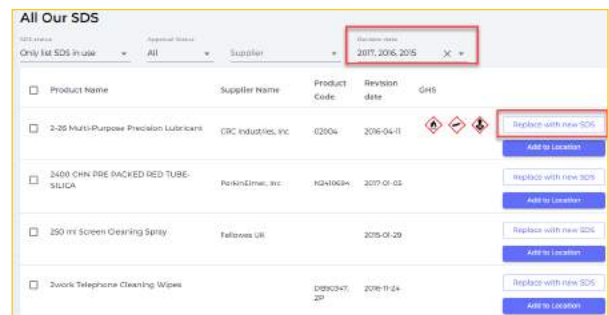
All Our SDS

SDS status
Only list SDS in use

Approval Status
All

Supplier

Revision date
2017, 2016, 2015

| | Product Name | Supplier Name | Product Code | Revision date | GHS | |
|---|---|---|---|---|---|---|
| ☐ | 2-26 Multi-Purpose Precision Lubricant | CRC Industries, Inc | 02004 | 2016-04-11 | | Replace with new SDS / Add to Location |
| ☐ | 2400 CHN PRE PACKED RED TUBE-SILICA | PerkinElmer, Inc | N2410694 | 2017-01-05 | | Replace with new SDS / Add to Location |
| ☐ | 250 ml Screen Cleaning Spray | Fellowes UK | | 2015-01-29 | | Replace with new SDS / Add to Location |
| ☐ | 3work Telephone Cleaning Wipes | | DB90347, 2P | 2016-11-24 | | Replace with new SDS / Add to Location |